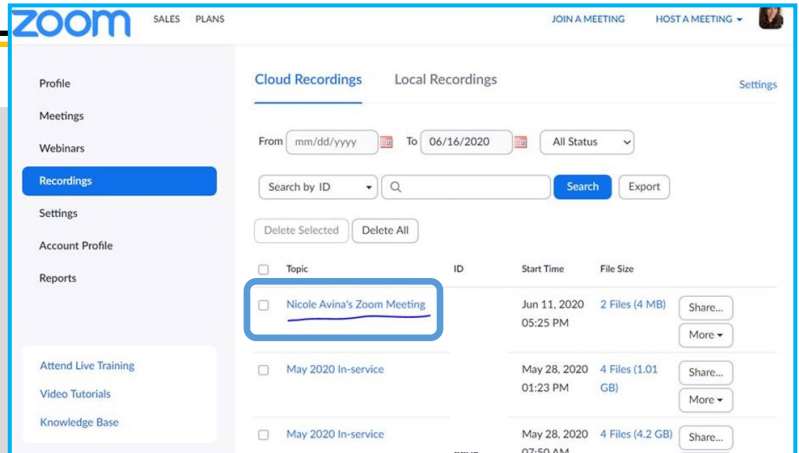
zoom SALES PLANS JOIN A MEETING HOST A MEETING ▾

Profile
Meetings
Webinars
Recordings
Settings
Account Profile
Reports

Attend Live Training
Video Tutorials
Knowledge Base

Cloud Recordings Local Recordings Settings

From mm/dd/yyyy To 06/16/2020 All Status

Search by ID Search Export

Delete Selected Delete All

| | Topic | ID | Start Time | File Size | |
|---|---|---|---|---|---|
| | Nicole Avina's Zoom Meeting | | Jun 11, 2020 05:25 PM | 2 Files (4 MB) | Share... More ▾ |
| | May 2020 In-service | | May 28, 2020 01:23 PM | 4 Files (1.01 GB) | Share... More ▾ |
| | May 2020 In-service | | May 28, 2020 07:50 AM | 4 Files (4.2 GB) | Share... |